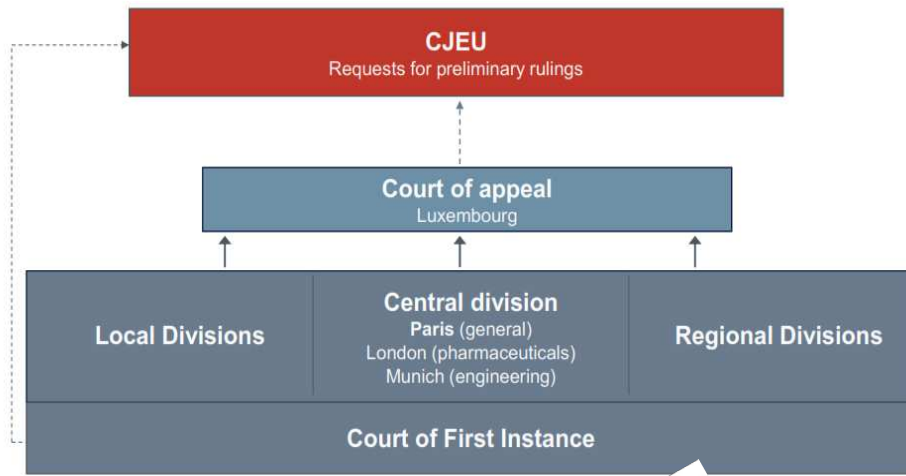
CJEU
Requests for preliminary rulings

Court of appeal
Luxembourg

Local Divisions

Central division
Paris (general)
London (pharmaceuticals)
Munich (engineering)

Regional Divisions

Court of First Instance